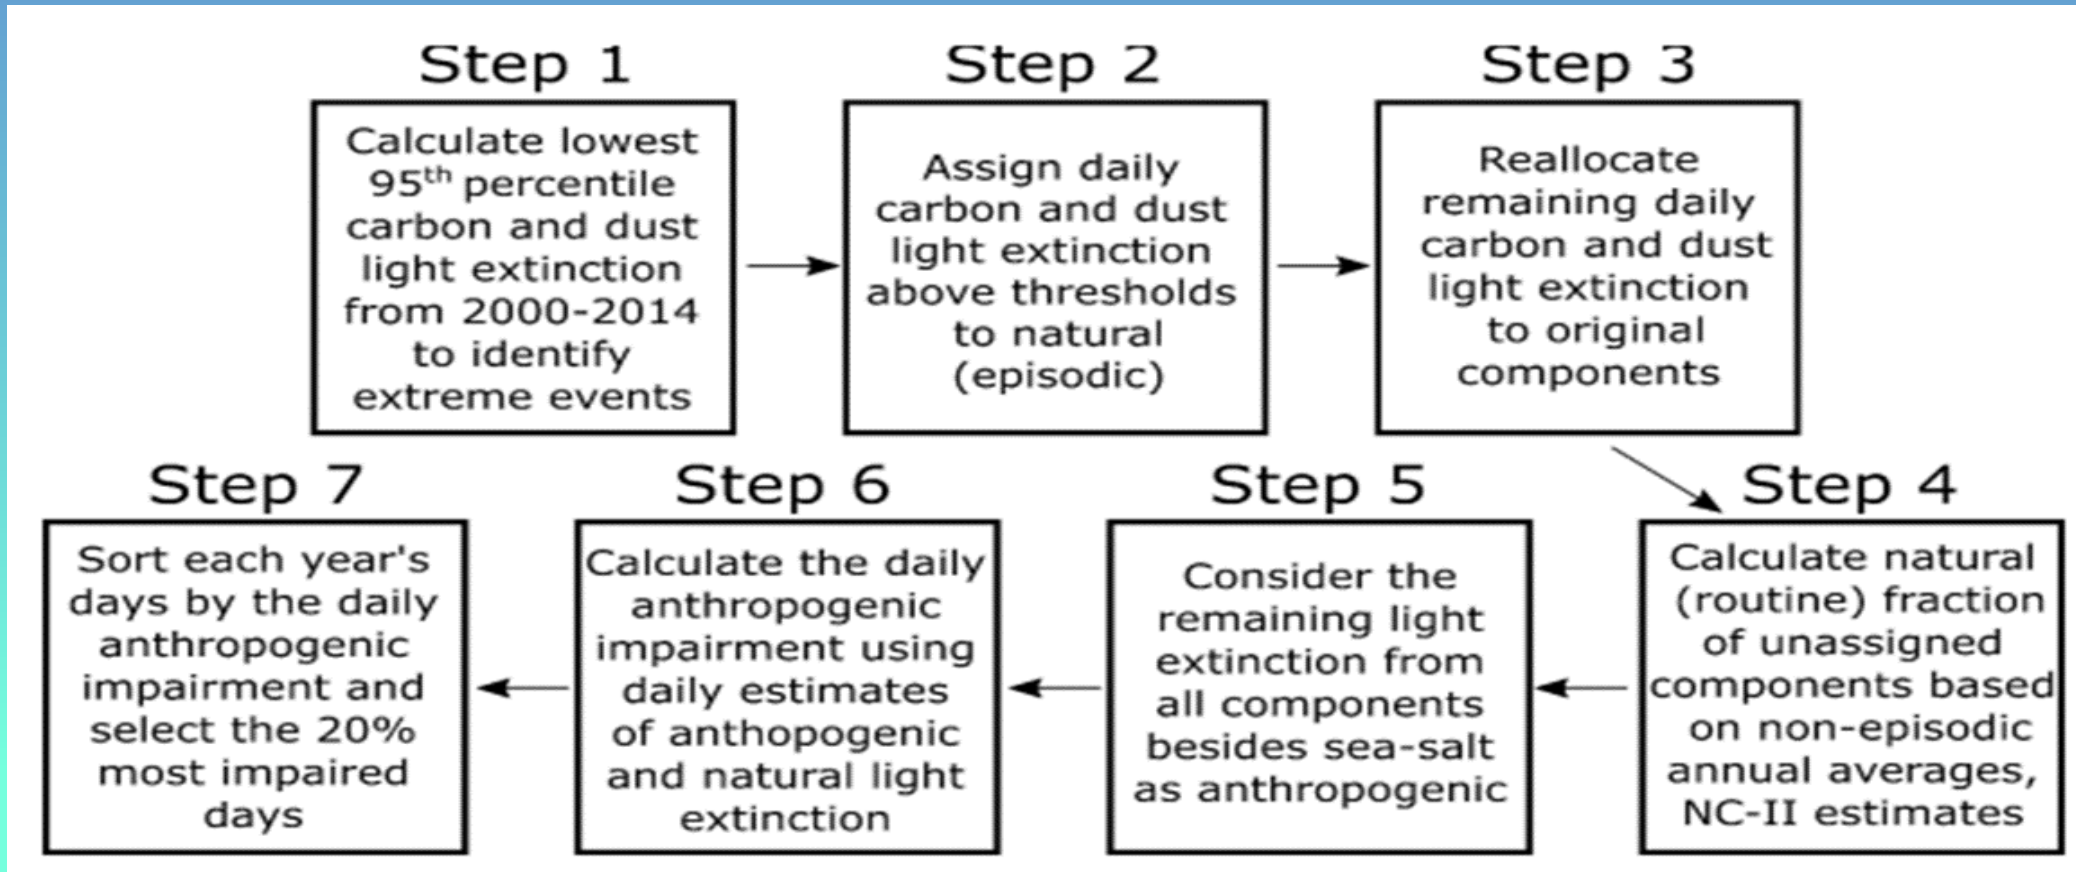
Step 1

Calculate lowest $95^{th}$ percentile carbon and dust light extinction from 2000-2014 to identify extreme events

Step 2

Assign daily carbon and dust light extinction above thresholds to natural (episodic)

Step 3

Reallocate remaining daily carbon and dust light extinction to original components

Step 4

Calculate natural (routine) fraction of unassigned components based on non-episodic annual averages, NC-II estimates

Step 5

Consider the remaining light extinction from all components besides sea-salt as anthropogenic

Step 6

Calculate the daily anthropogenic impairment using daily estimates of anthopogenic and natural light extinction

Step 7

Sort each year's days by the daily anthropogenic impairment and select the 20% most impaired days